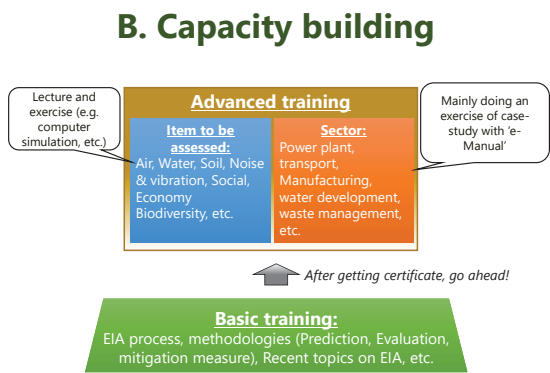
B. Capacity building

Lecture and exercise (e.g. computer simulation, etc.)

Advanced training

Mainly doing an exercise of case-study with 'e-Manual'

Item to be assessed:
Air, Water, Soil, Noise & vibration, Social, Economy Biodiversity, etc.

Sector:
Power plant, transport, Manufacturing, water development, waste management, etc.

After getting certificate, go ahead!

Basic training:
EIA process, methodologies (Prediction, Evaluation, mitigation measure), Recent topics on EIA, etc.